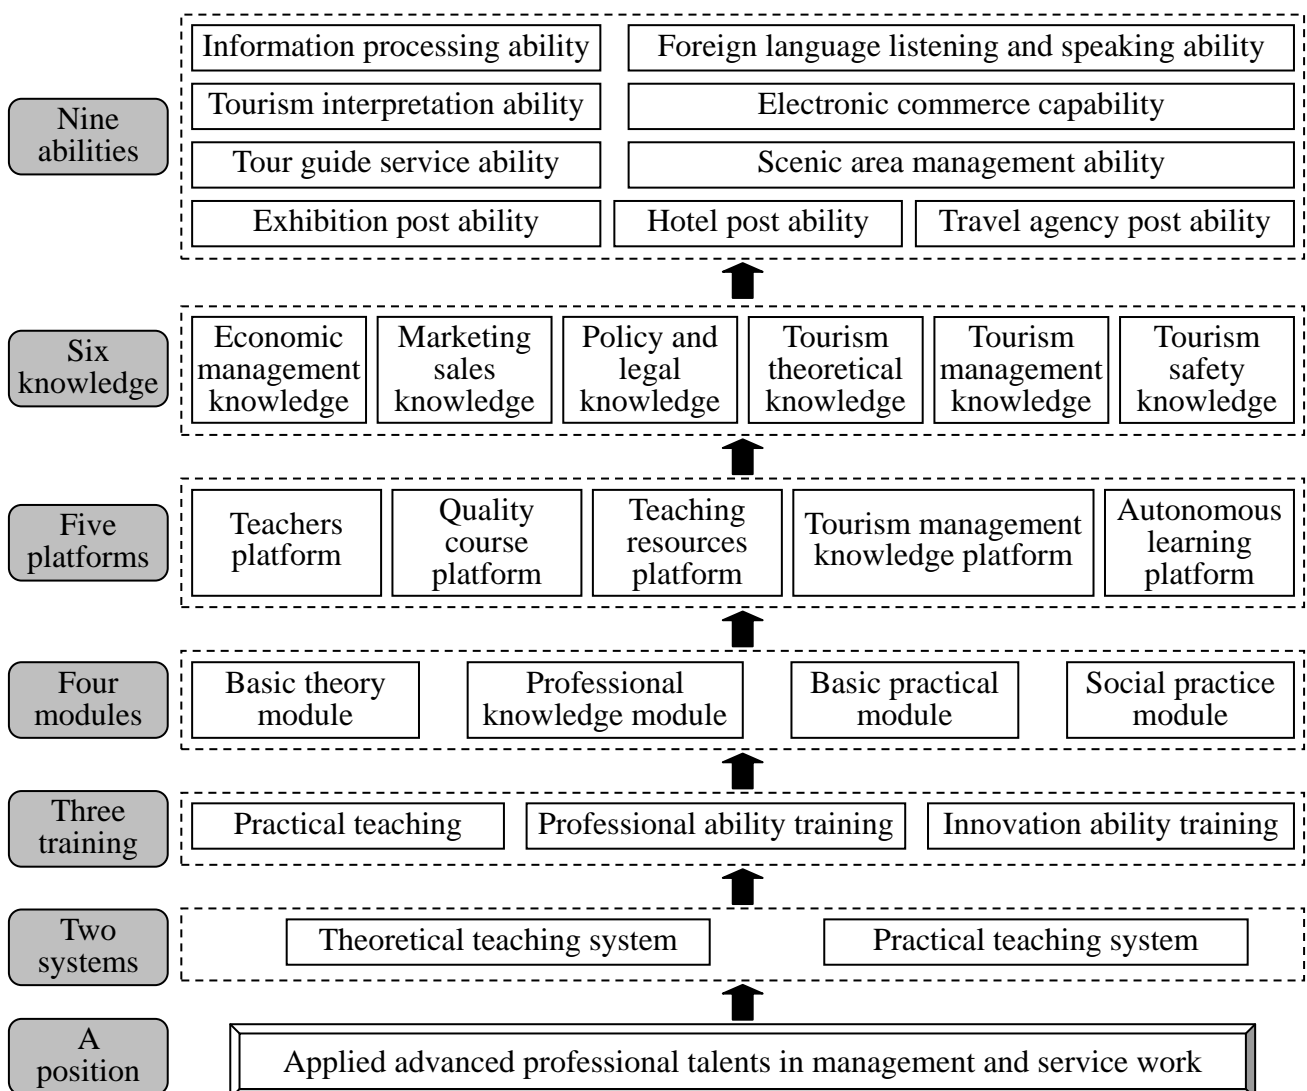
Nine abilities

Information processing ability
Foreign language listening and speaking ability
Tourism interpretation ability
Electronic commerce capability
Tour guide service ability
Scenic area management ability
Exhibition post ability
Hotel post ability
Travel agency post ability

Six knowledge

Economic management knowledge
Marketing sales knowledge
Policy and legal knowledge
Tourism theoretical knowledge
Tourism management knowledge
Tourism safety knowledge

Five platforms

Teachers platform
Quality course platform
Teaching resources platform
Tourism management knowledge platform
Autonomous learning platform

Four modules

Basic theory module
Professional knowledge module
Basic practical module
Social practice module

Three training

Practical teaching
Professional ability training
Innovation ability training

Two systems

Theoretical teaching system
Practical teaching system

A position

Applied advanced professional talents in management and service work